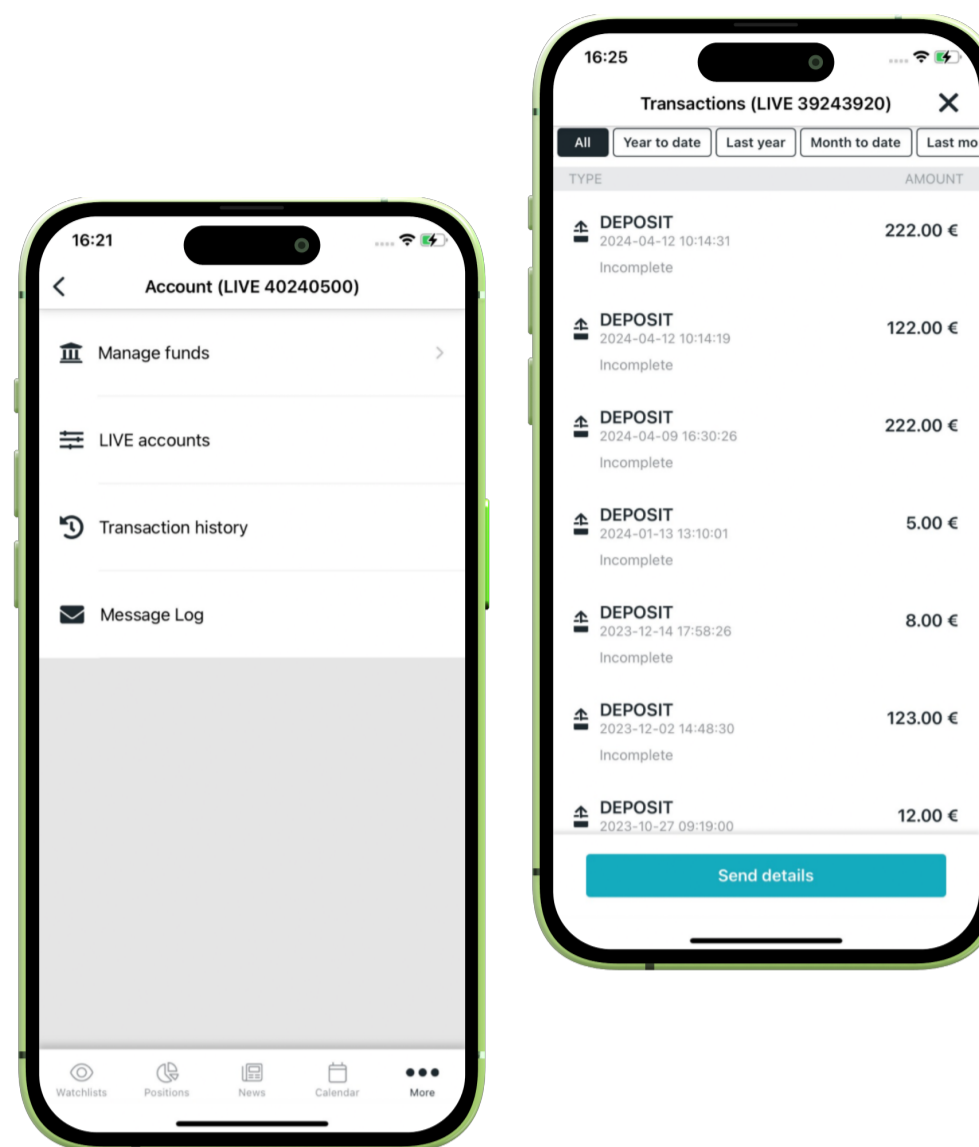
16:21

Account (LIVE 40240500)

Manage funds

LIVE accounts

Transaction history

Message Log

Watchlists Positions News Calendar More

16:25

Transactions (LIVE 39243920)

All Year to date Last year Month to date Last mo

TYPE AMOUNT

DEPOSIT
2024-04-12 10:14:31
Incomplete
222.00 €

DEPOSIT
2024-04-12 10:14:19
Incomplete
122.00 €

DEPOSIT
2024-04-09 16:30:26
Incomplete
222.00 €

DEPOSIT
2024-01-13 13:10:01
Incomplete
5.00 €

DEPOSIT
2023-12-14 17:58:26
Incomplete
8.00 €

DEPOSIT
2023-12-02 14:48:30
Incomplete
123.00 €

DEPOSIT
2023-10-27 09:19:00
12.00 €

Send details